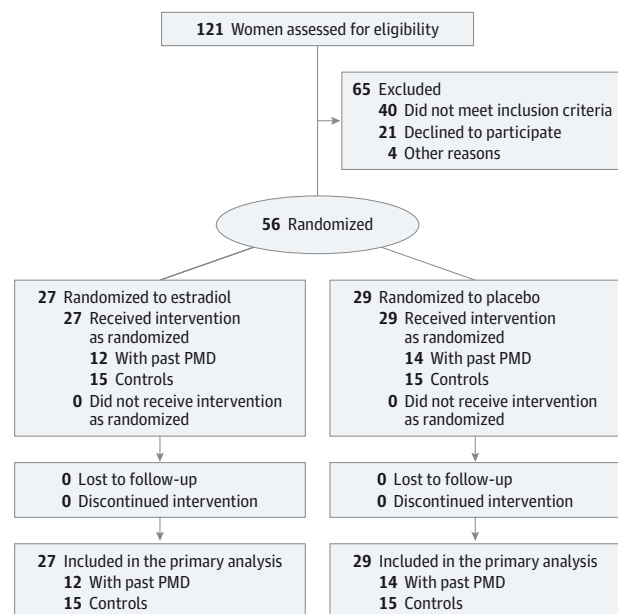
121 Women assessed for eligibility

65 Excluded
40 Did not meet inclusion criteria
21 Declined to participate
4 Other reasons

56 Randomized

27 Randomized to estradiol
27 Received intervention as randomized
12 With past PMD
15 Controls
0 Did not receive intervention as randomized

29 Randomized to placebo
29 Received intervention as randomized
14 With past PMD
15 Controls
0 Did not receive intervention as randomized

0 Lost to follow-up
0 Discontinued intervention

0 Lost to follow-up
0 Discontinued intervention

27 Included in the primary analysis
12 With past PMD
15 Controls

29 Included in the primary analysis
14 With past PMD
15 Controls